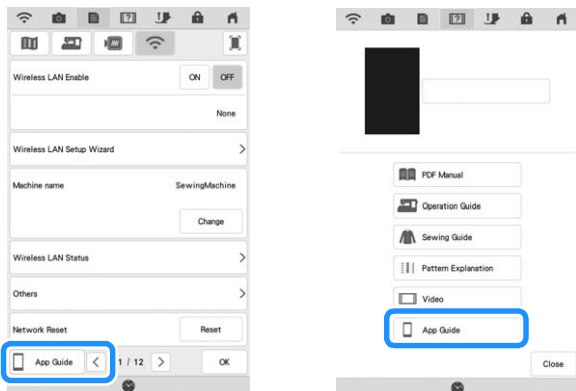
Wireless LAN Enable
ON
OFF
None
Wireless LAN Setup Wizard
Machine name
SewingMachine
Change
Wireless LAN Status
Others
Network Reset
Reset
App Guide
1 / 12
OK

PDF Manual
Operation Guide
Sewing Guide
Pattern Explanation
Video
App Guide
Close